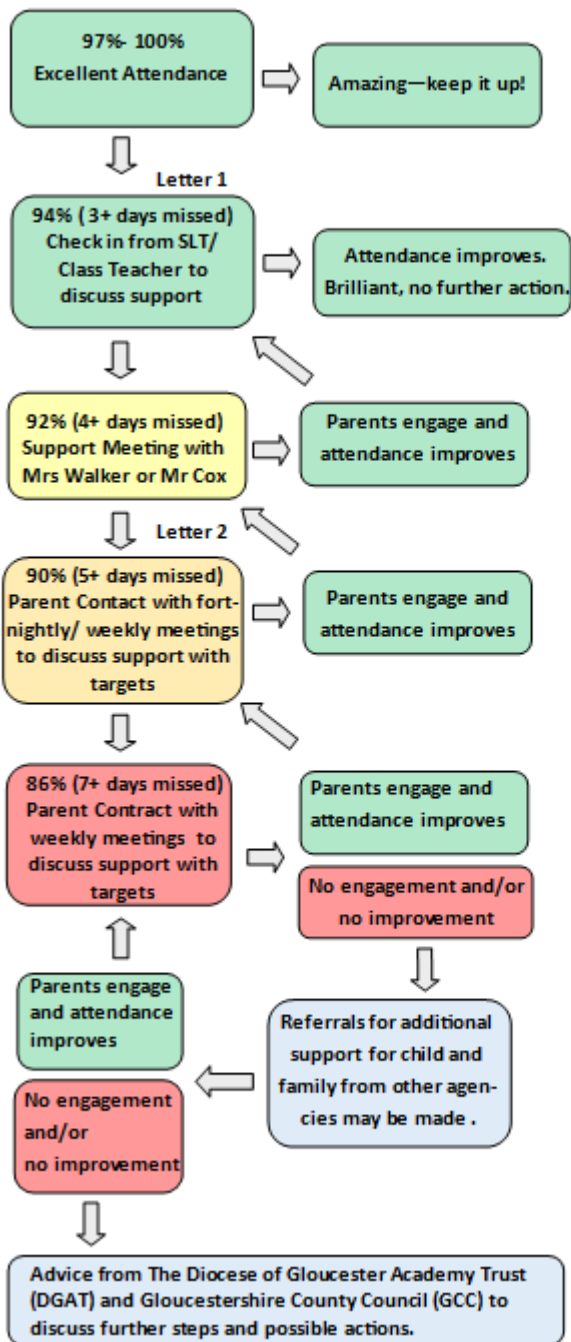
97%- 100%
Excellent Attendance

Amazing—keep it up!

Letter 1

94% ( 3+ days missed) Check in from SLT/ Class Teacher to discuss support

Attendance improves. Brilliant, no further action.

92% (4+ days missed) Support Meeting with Mrs Walker or Mr Cox

Parents engage and attendance improves

Letter 2

90% (5+ days missed) Parent Contact with fortnightly/ weekly meetings to discuss support with targets

Parents engage and attendance improves

86% (7+ days missed) Parent Contract with weekly meetings to discuss support with targets

Parents engage and attendance improves

No engagement and/or no improvement

Referrals for additional support for child and family from other agencies may be made .

Parents engage and attendance improves

No engagement and/or no improvement

Advice from The Diocese of Gloucester Academy Trust (DGAT) and Gloucestershire County Council (GCC) to discuss further steps and possible actions.